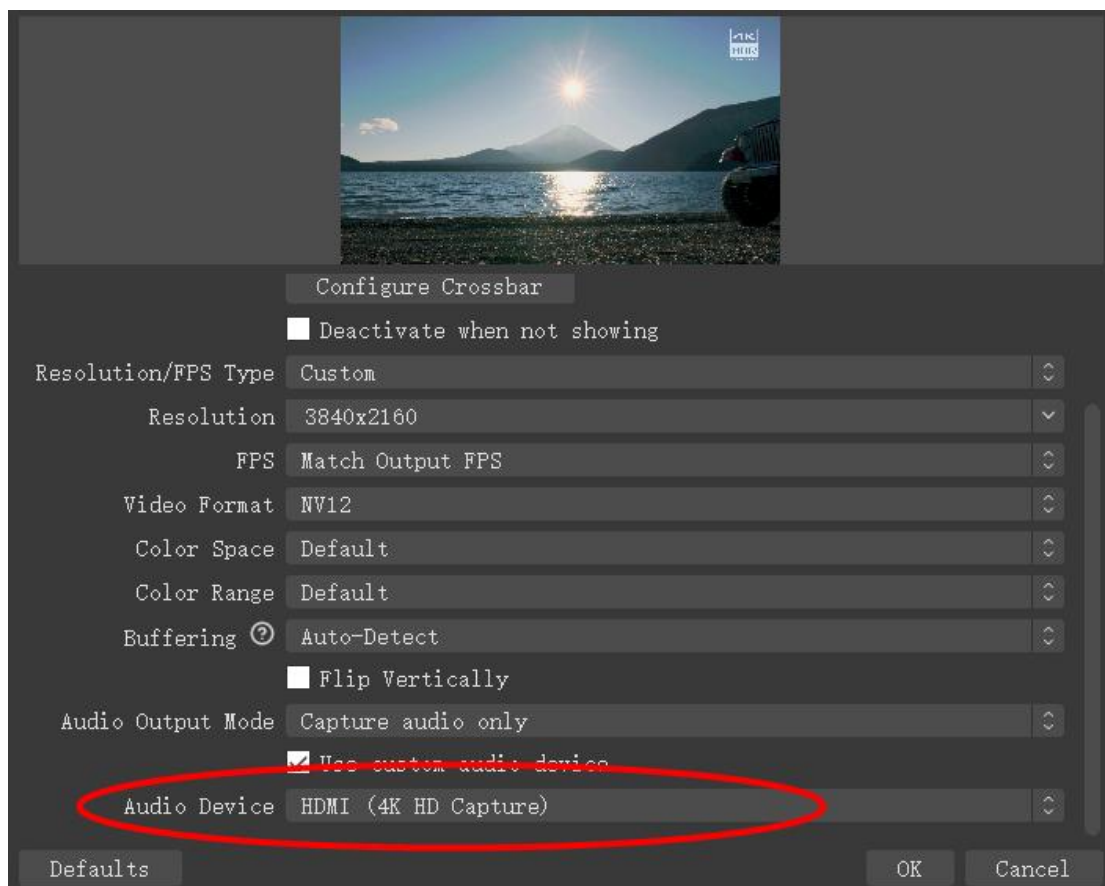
4K HDR

Configure Crossbar

Deactivate when not showing

Resolution/FPS Type Custom

Resolution 3840x2160

FPS Match Output FPS

Video Format NV12

Color Space Default

Color Range Default

Buffering Auto-Detect

Flip Vertically

Audio Output Mode Capture audio only

Use custom audio device

Audio Device HDMI (4K HD Capture)

Defaults

OK

Cancel